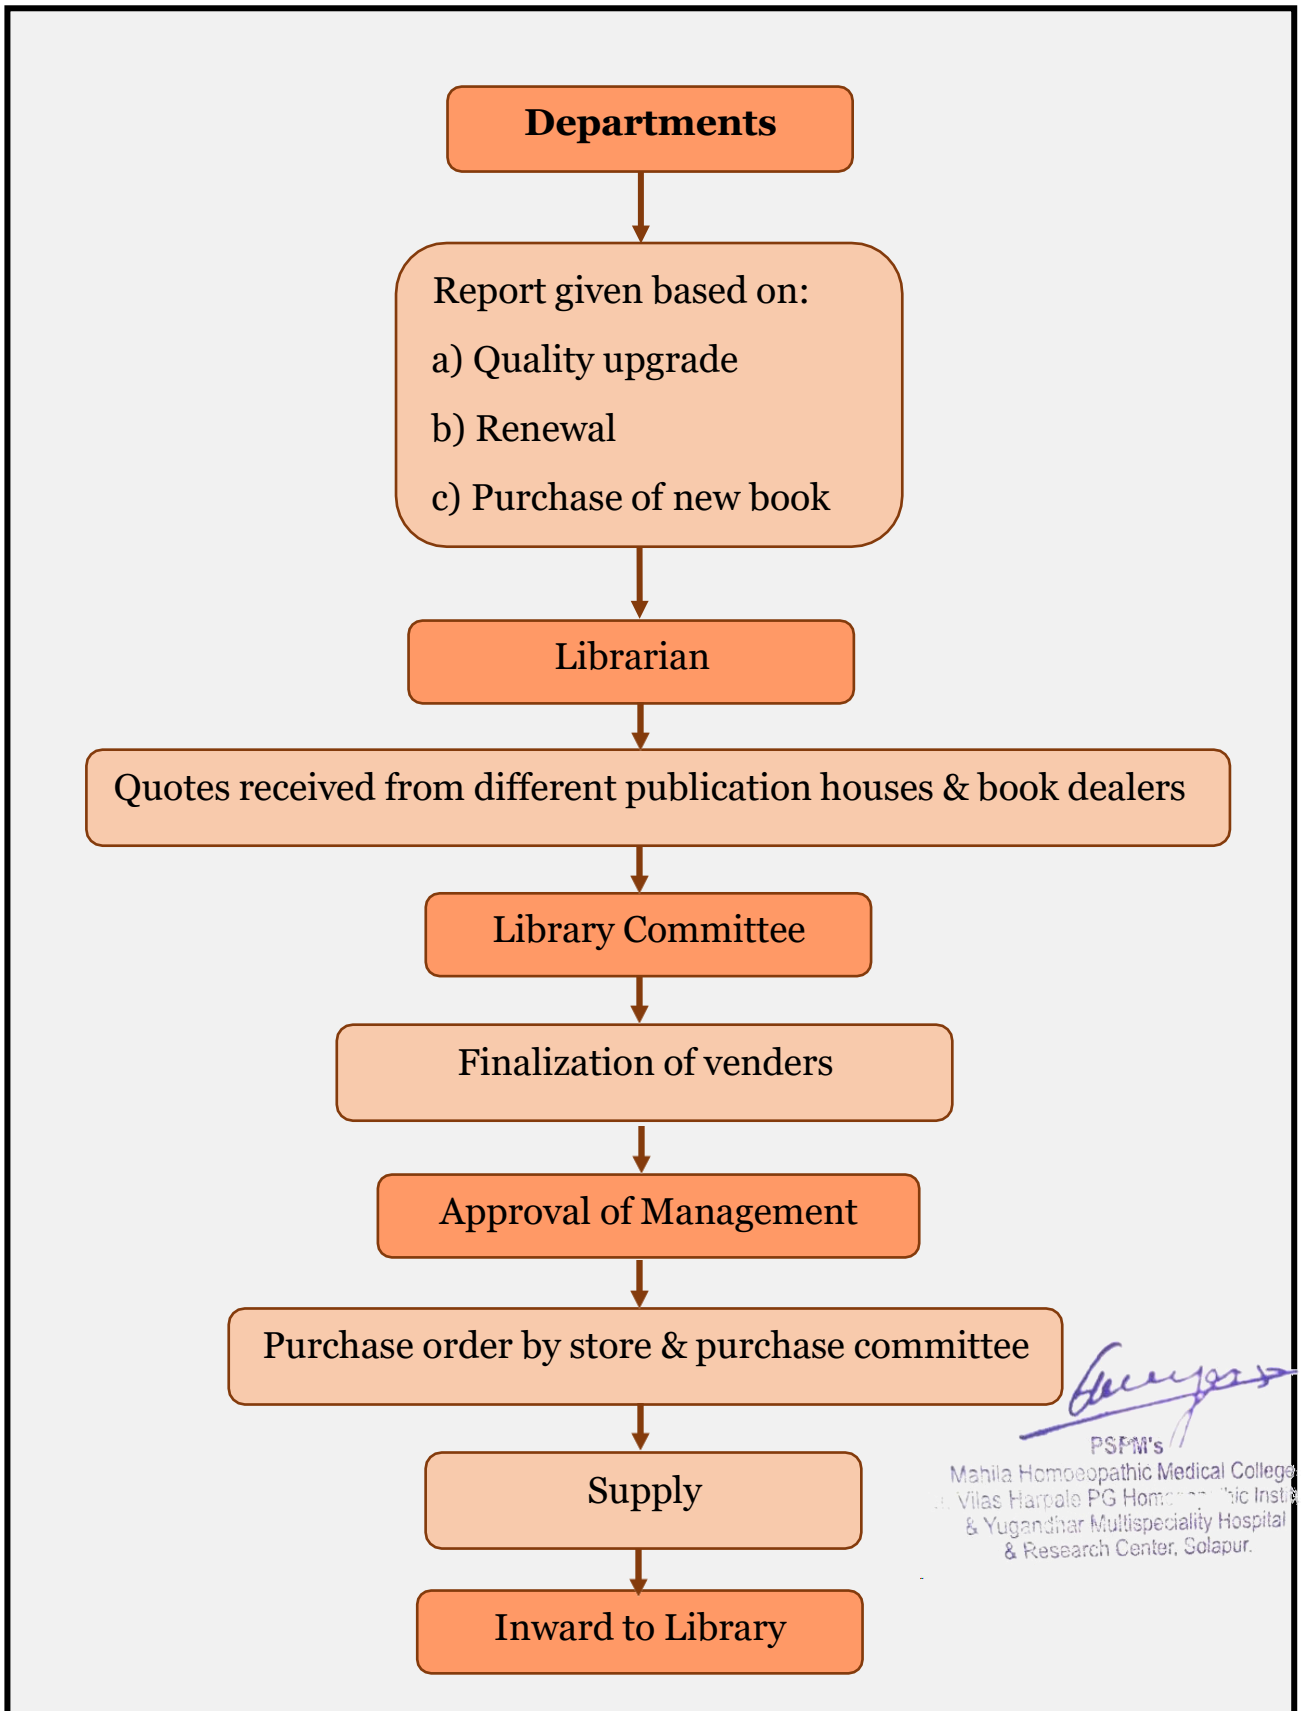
Departments

Report given based on:

a) Quality upgrade

b) Renewal

c) Purchase of new book

Librarian

Quotes received from different publication houses & book dealers

Library Committee

Finalization of venders

Approval of Management

Purchase order by store & purchase committee

Supply

Inward to Library

PSPM's
Mahila Homoeopathic Medical College
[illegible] Vilas Harpale PG Hom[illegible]hic Insti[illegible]
& Yugandhar Multispeciality Hospital
& Research Center, Solapur.